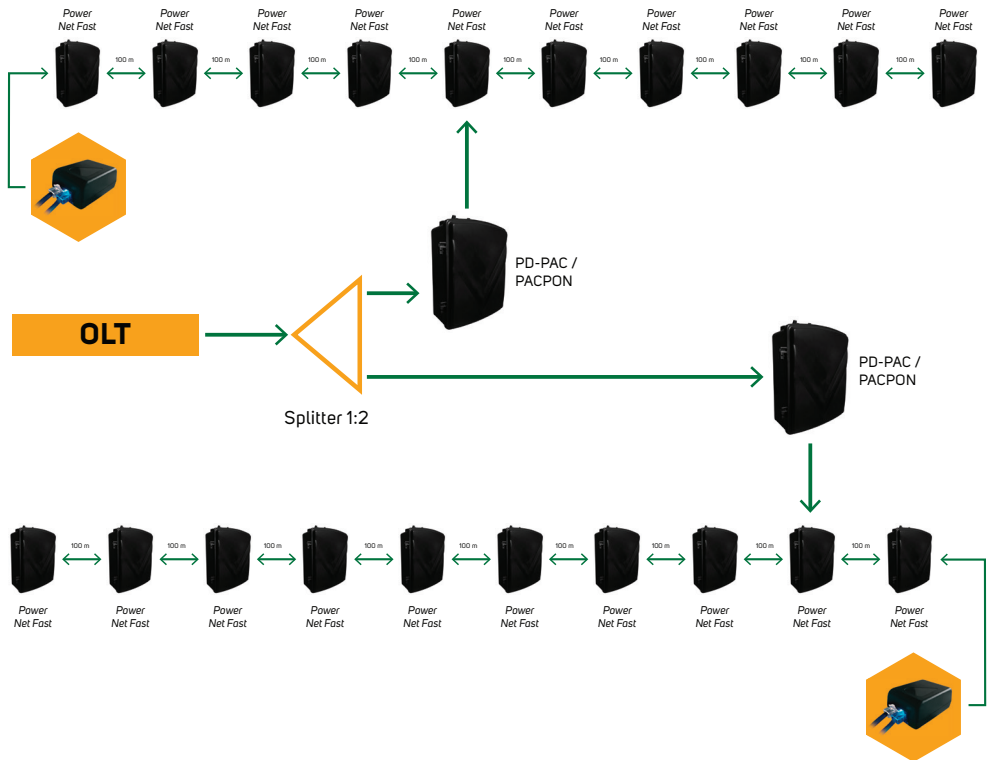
Power Net Fast

Power Net Fast

Power Net Fast

Power Net Fast

Power Net Fast

Power Net Fast

Power Net Fast

Power Net Fast

Power Net Fast

Power Net Fast

100 m 100 m 100 m 100 m 100 m 100 m 100 m 100 m 100 m

PD-PAC / PACPON

OLT

Splitter 1:2

PD-PAC / PACPON

100 m 100 m 100 m 100 m 100 m 100 m 100 m 100 m 100 m

Power Net Fast

Power Net Fast

Power Net Fast

Power Net Fast

Power Net Fast

Power Net Fast

Power Net Fast

Power Net Fast

Power Net Fast

Power Net Fast